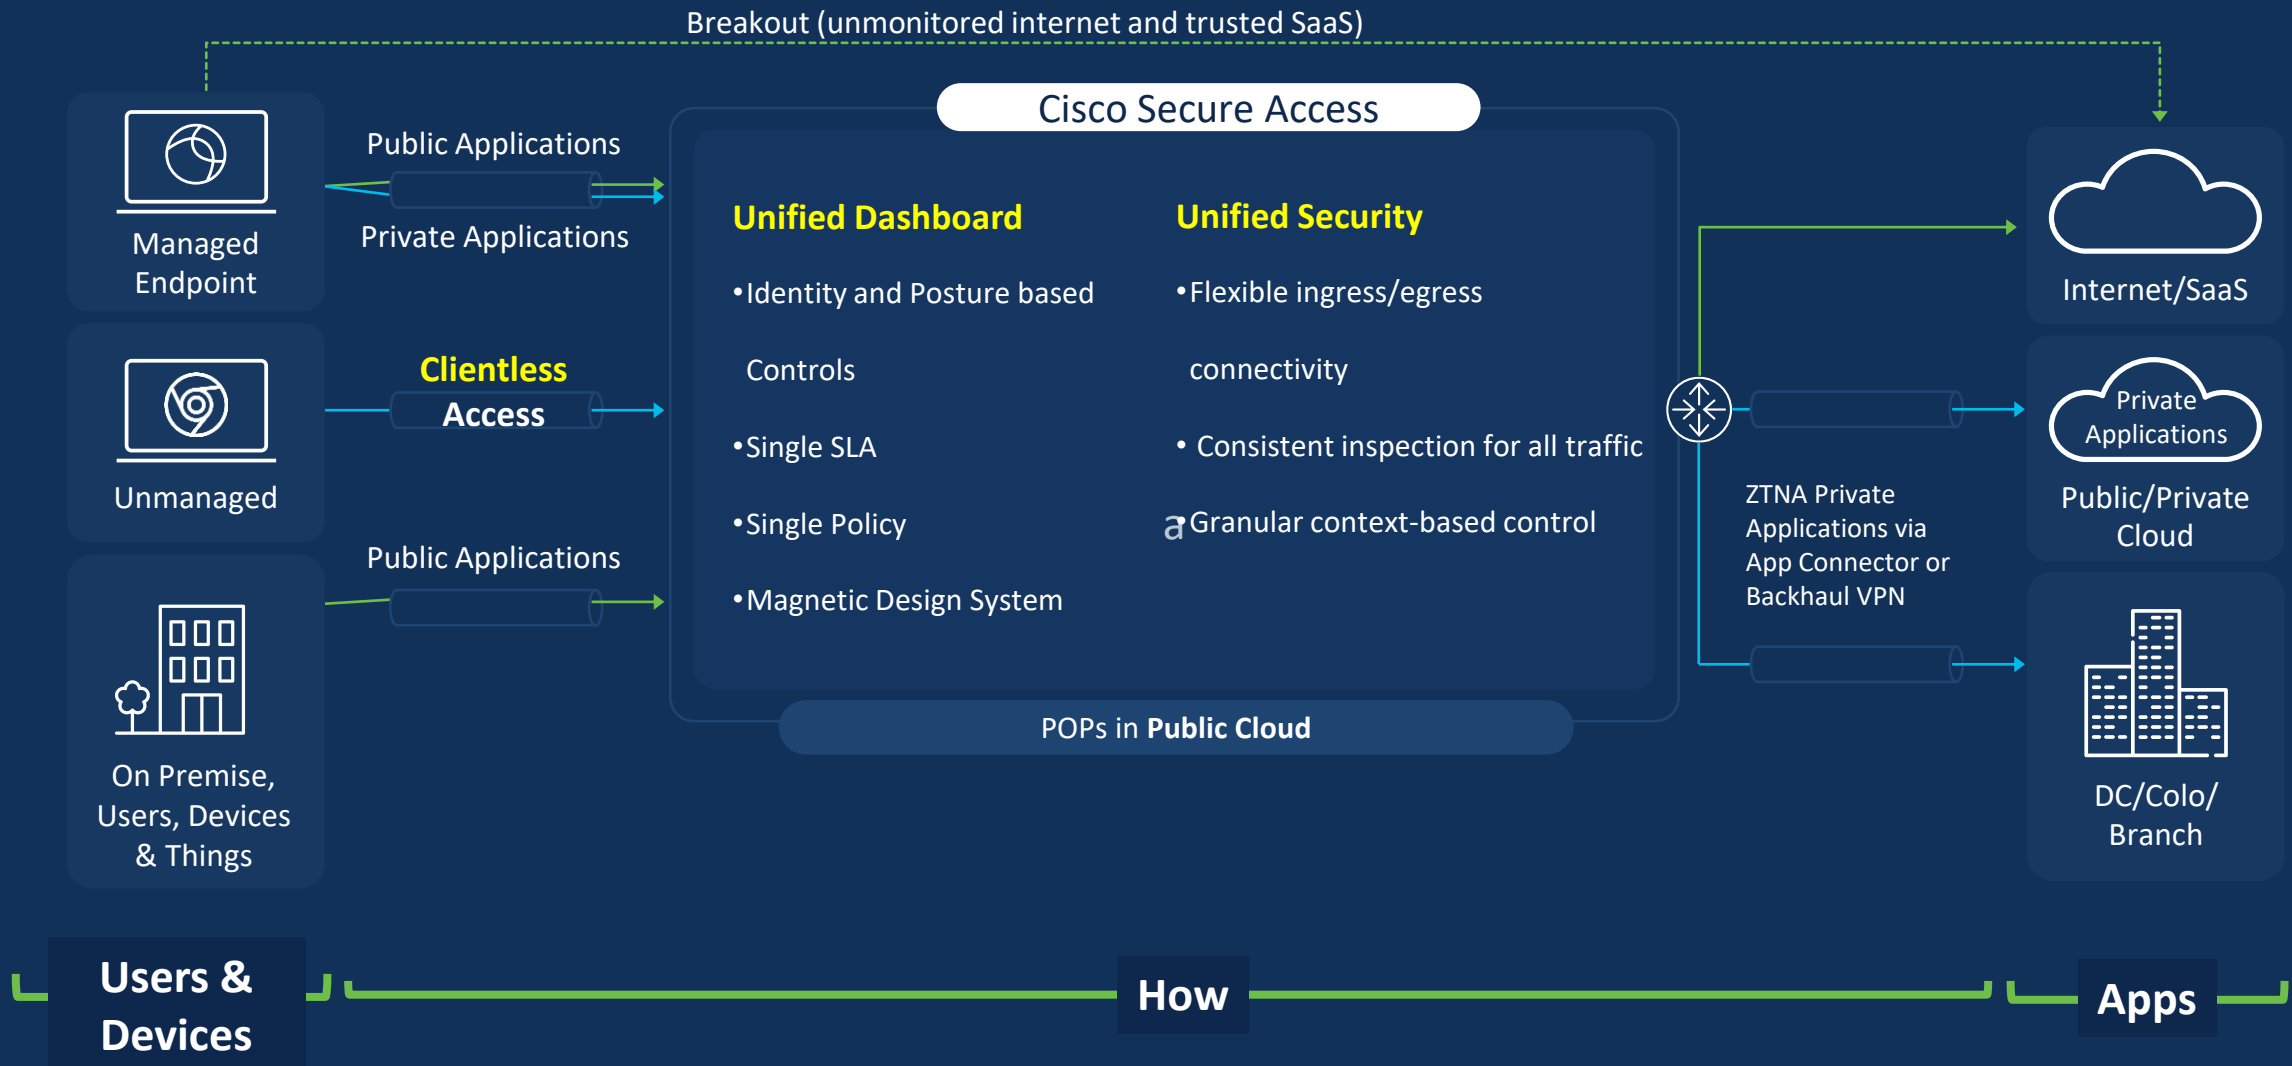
Breakout (unmonitored internet and trusted SaaS)

Managed Endpoint

Public Applications

Private Applications

Unmanaged

Clientless Access

On Premise, Users, Devices & Things

Public Applications

Cisco Secure Access

Unified Dashboard

•Identity and Posture based Controls

•Single SLA

•Single Policy

•Magnetic Design System

Unified Security

•Flexible ingress/egress connectivity

• Consistent inspection for all traffic

a Granular context-based control

POPs in Public Cloud

Internet/SaaS

Private Applications

Public/Private Cloud

ZTNA Private Applications via App Connector or Backhaul VPN

DC/Colo/ Branch

Users & Devices

How

Apps